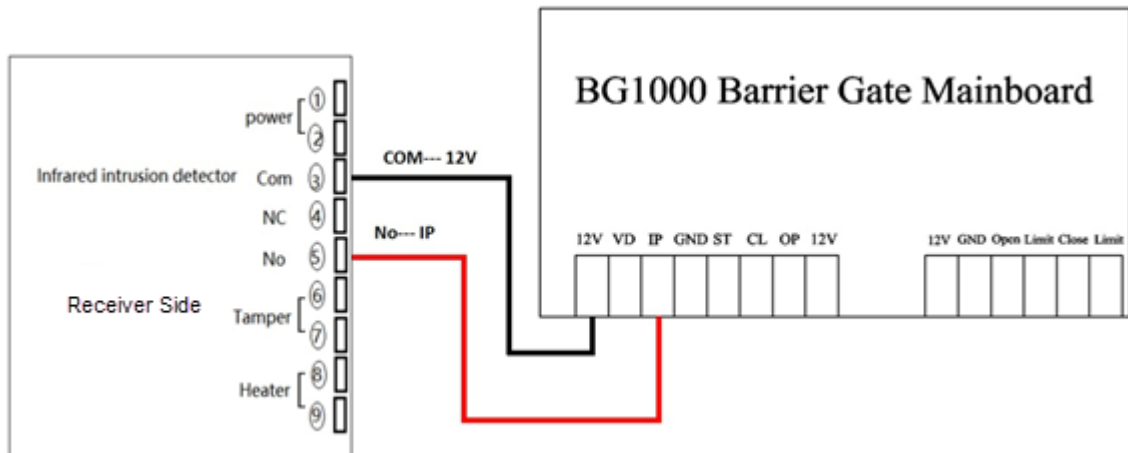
BG1000 Barrier Gate Mainboard

power ① ②
Infrared intrusion detector Com ③
NC ④
No ⑤
Receiver Side
Tamper ⑥ ⑦
Heater ⑧ ⑨

COM--- 12V
No--- IP

12V VD IP GND ST CL OP 12V

12V GND Open Limit Close Limit